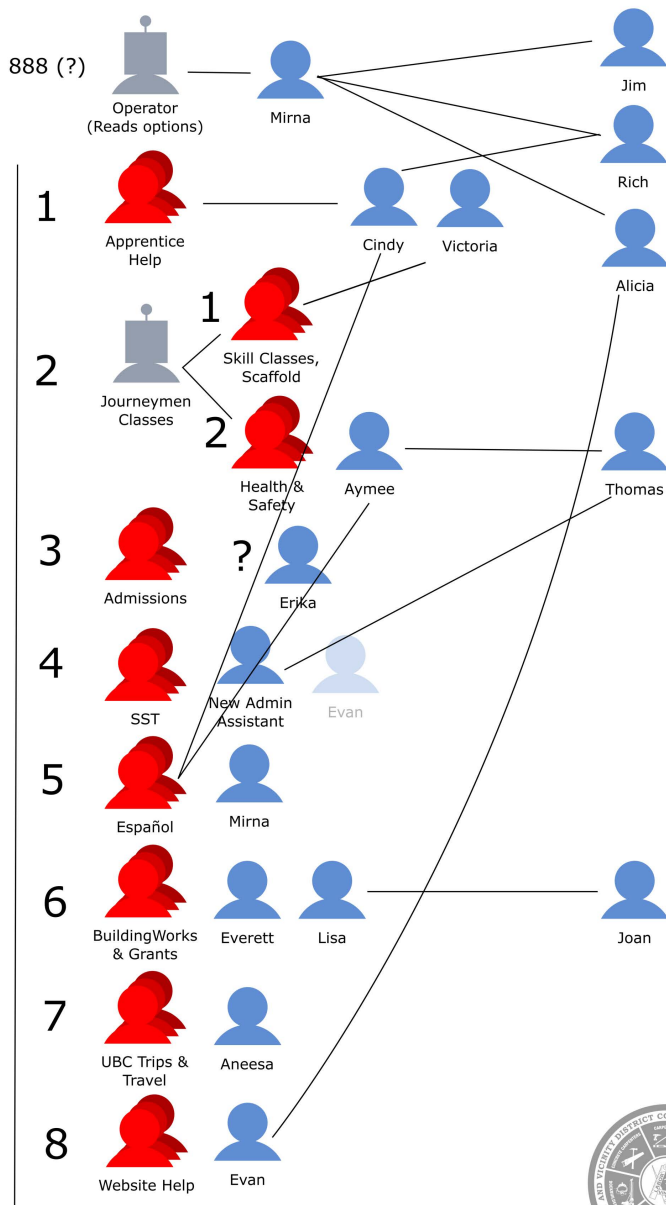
888 (?)

Operator (Reads options)

Mirna

Jim

Rich

Alicia

1

Apprentice Help

Cindy

Victoria

2

Journeymen Classes

1

Skill Classes, Scaffold

2

Health & Safety

Aymee

Thomas

3

Admissions

?

Erika

4

SST

New Admin Assistant

Evan

5

Español

Mirna

6

BuildingWorks & Grants

Everett

Lisa

Joan

7

UBC Trips & Travel

Aneesa

8

Website Help

Evan

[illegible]